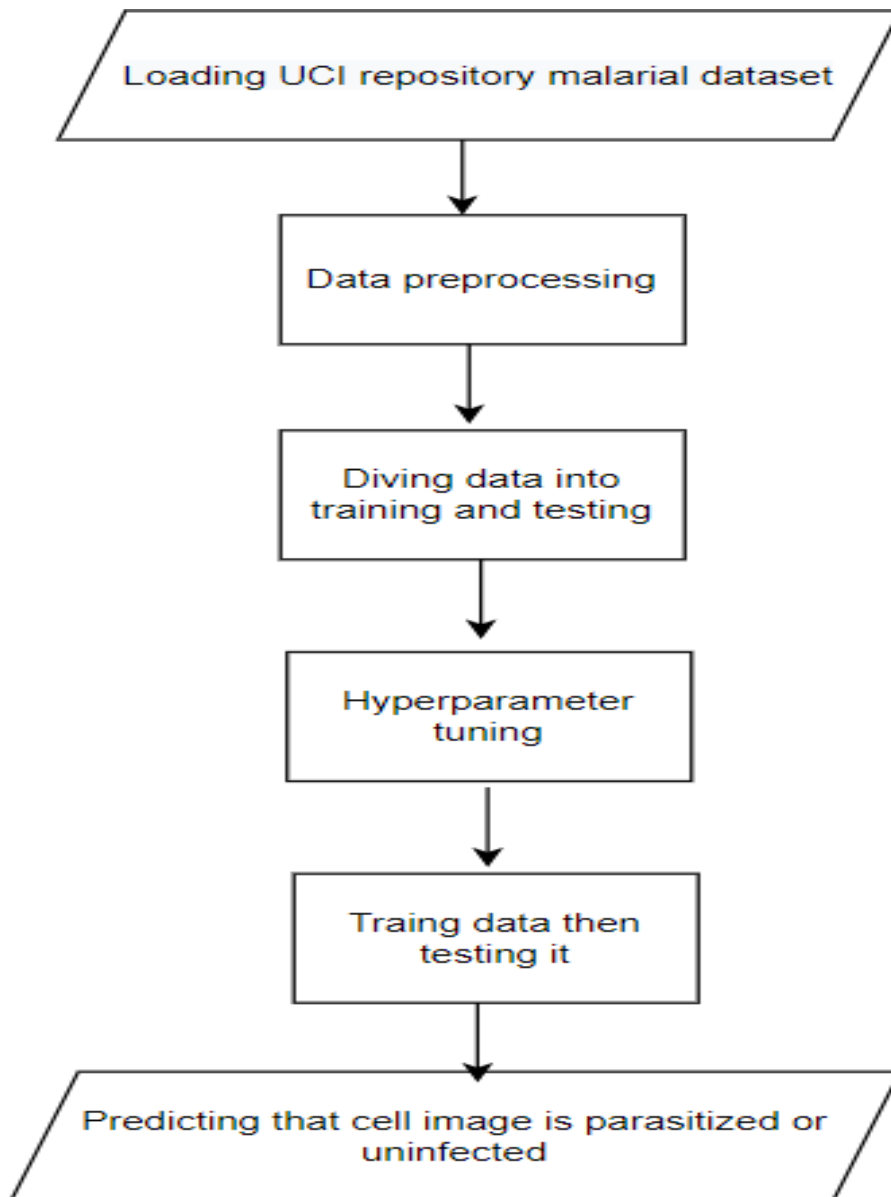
Loading UCI repository malarial dataset

Data preprocessing

Diving data into training and testing

Hyperparameter tuning

Traing data then testing it

Predicting that cell image is parasitized or uninfected